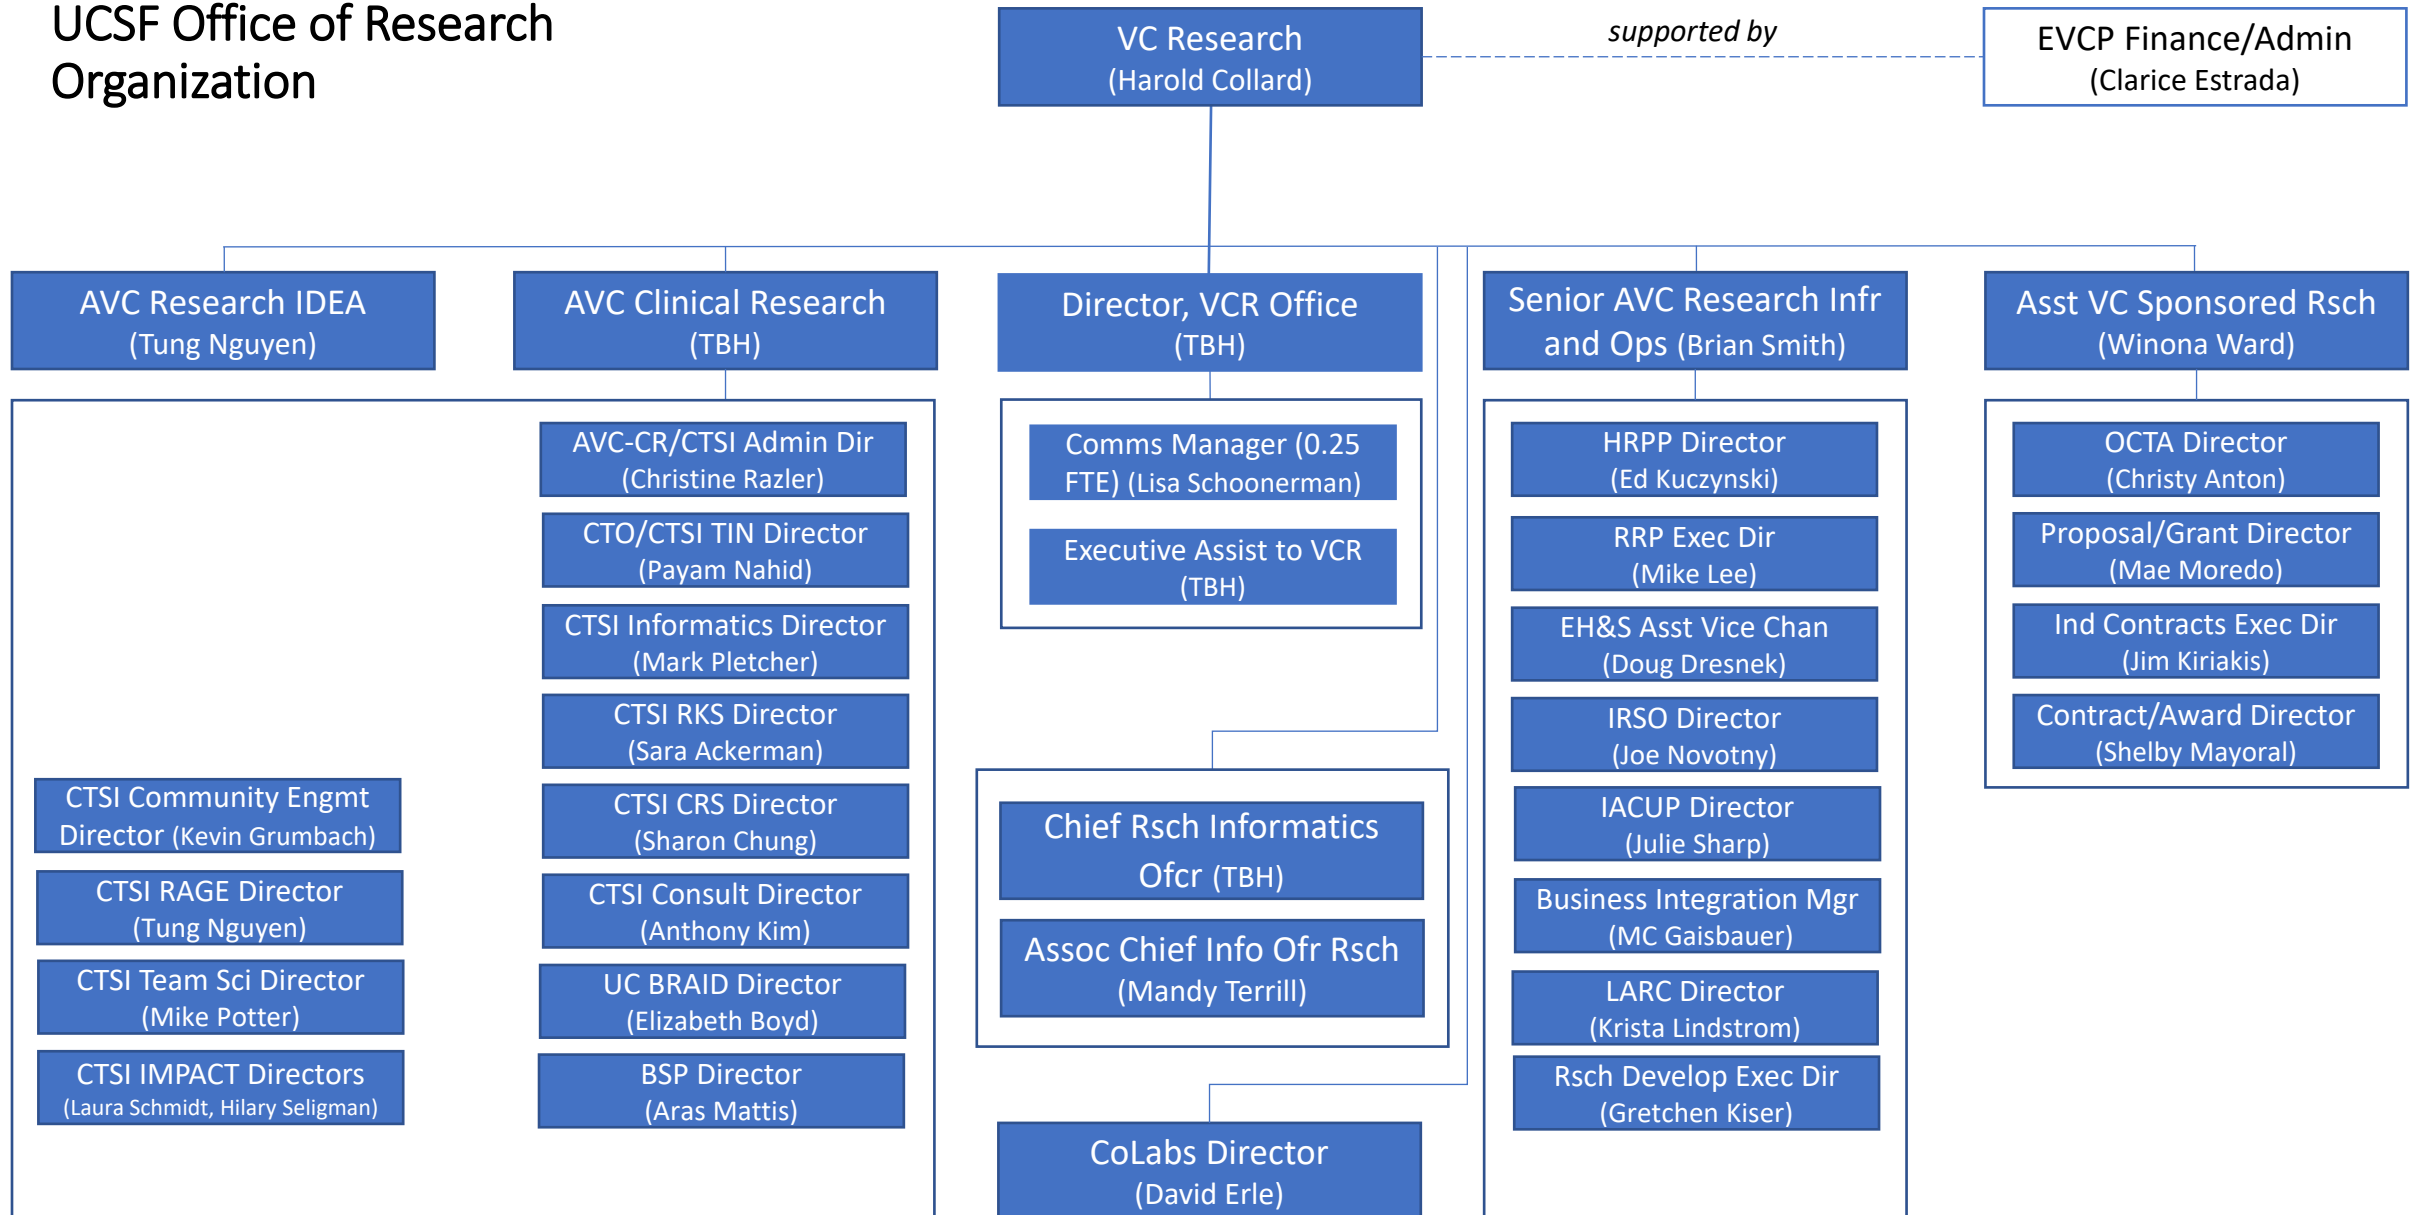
UCSF Office of Research Organization

VC Research
(Harold Collard)

supported by

EVCP Finance/Admin
(Clarice Estrada)

AVC Research IDEA
(Tung Nguyen)

AVC Clinical Research
(TBH)

Director, VCR Office
(TBH)

Senior AVC Research Infr and Ops (Brian Smith)

Asst VC Sponsored Rsch
(Winona Ward)

AVC-CR/CTSI Admin Dir
(Christine Razler)

CTO/CTSI TIN Director
(Payam Nahid)

CTSI Informatics Director
(Mark Pletcher)

CTSI RKS Director
(Sara Ackerman)

CTSI CRS Director
(Sharon Chung)

CTSI Consult Director
(Anthony Kim)

UC BRAID Director
(Elizabeth Boyd)

BSP Director
(Aras Mattis)

CTSI Community Engmt Director (Kevin Grumbach)

CTSI RAGE Director
(Tung Nguyen)

CTSI Team Sci Director
(Mike Potter)

CTSI IMPACT Directors
(Laura Schmidt, Hilary Seligman)

Comms Manager (0.25 FTE) (Lisa Schoonerman)

Executive Assist to VCR
(TBH)

Chief Rsch Informatics Ofcr (TBH)

Assoc Chief Info Ofr Rsch
(Mandy Terrill)

CoLabs Director
(David Erle)

HRPP Director
(Ed Kuczynski)

RRP Exec Dir
(Mike Lee)

EH&S Asst Vice Chan
(Doug Dresnek)

IRSO Director
(Joe Novotny)

IACUP Director
(Julie Sharp)

Business Integration Mgr
(MC Gaisbauer)

LARC Director
(Krista Lindstrom)

Rsch Develop Exec Dir
(Gretchen Kiser)

OCTA Director
(Christy Anton)

Proposal/Grant Director
(Mae Moredo)

Ind Contracts Exec Dir
(Jim Kiriakis)

Contract/Award Director
(Shelby Mayoral)